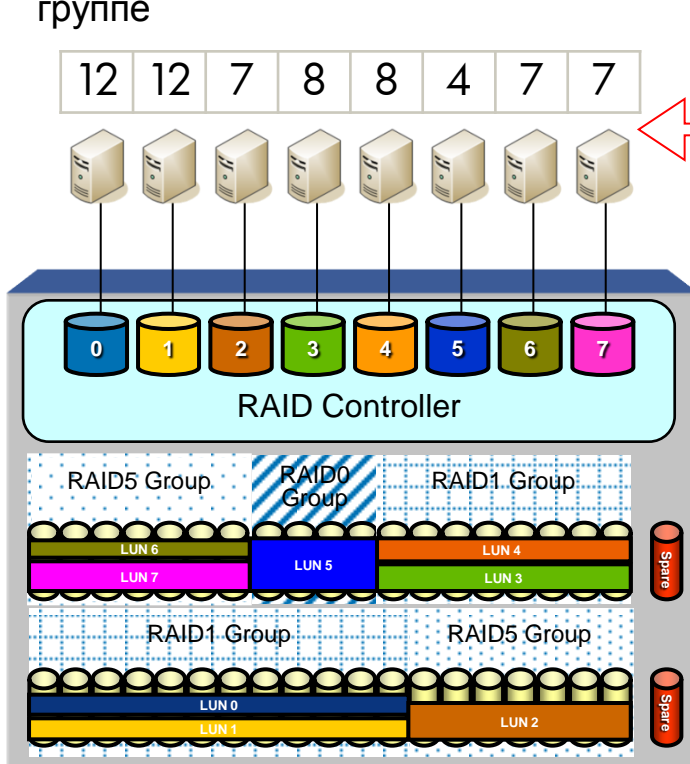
группе

| 12 | 12 | 7 | 8 | 8 | 4 | 7 | 7 |
|---|---|---|---|---|---|---|---|

0 1 2 3 4 5 6 7

RAID Controller

RAID5 Group
RAID0 Group
RAID1 Group

LUN 6
LUN 7
LUN 5
LUN 4
LUN 3
Spare

RAID1 Group
RAID5 Group

LUN 0
LUN 1
LUN 2
Spare